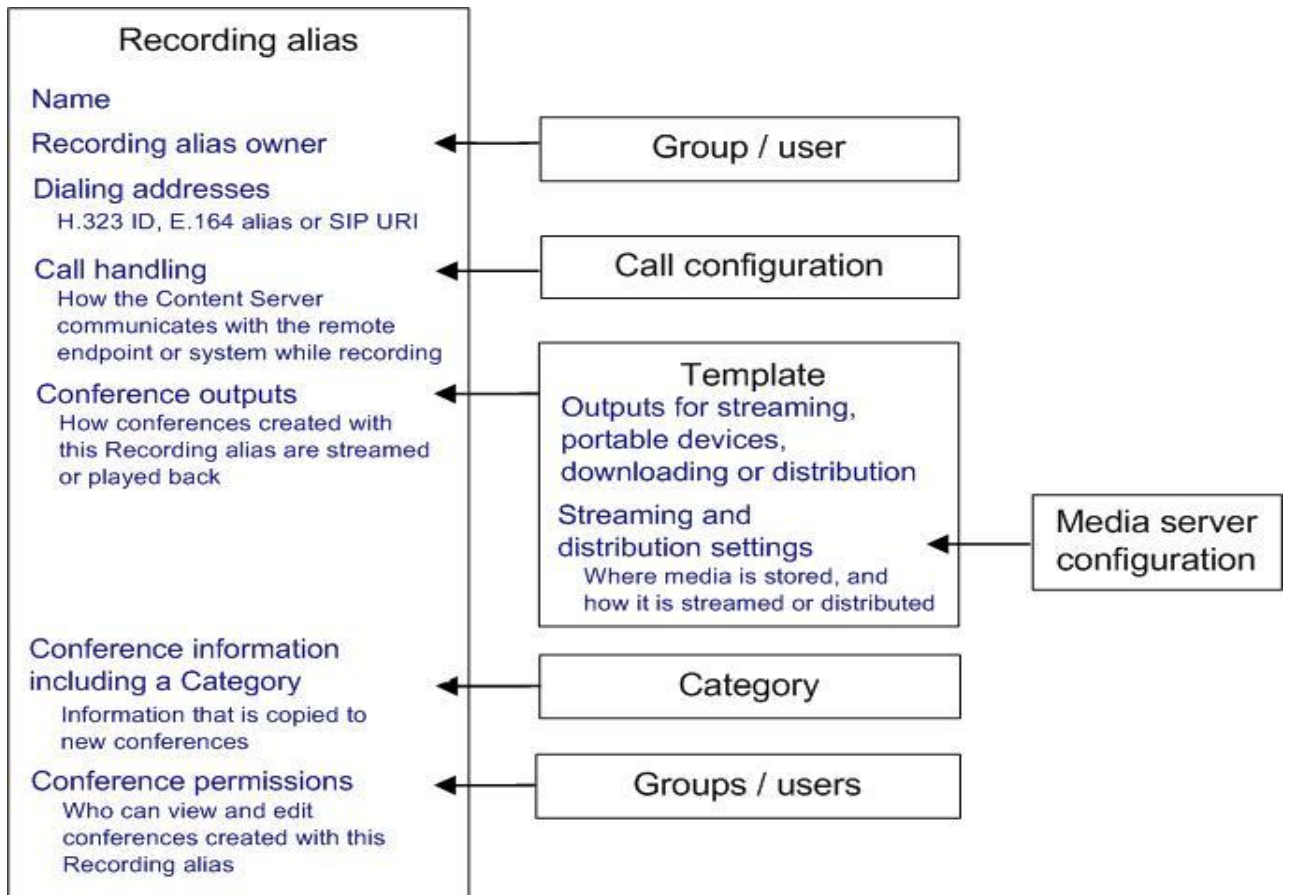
Recording alias

Name

Recording alias owner

Dialing addresses
H.323 ID, E.164 alias or SIP URI

Call handling
How the Content Server communicates with the remote endpoint or system while recording

Conference outputs
How conferences created with this Recording alias are streamed or played back

Conference information including a Category
Information that is copied to new conferences

Conference permissions
Who can view and edit conferences created with this Recording alias

Group / user

Call configuration

Template
Outputs for streaming, portable devices, downloading or distribution

Streaming and distribution settings
Where media is stored, and how it is streamed or distributed

Media server configuration

Category

Groups / users